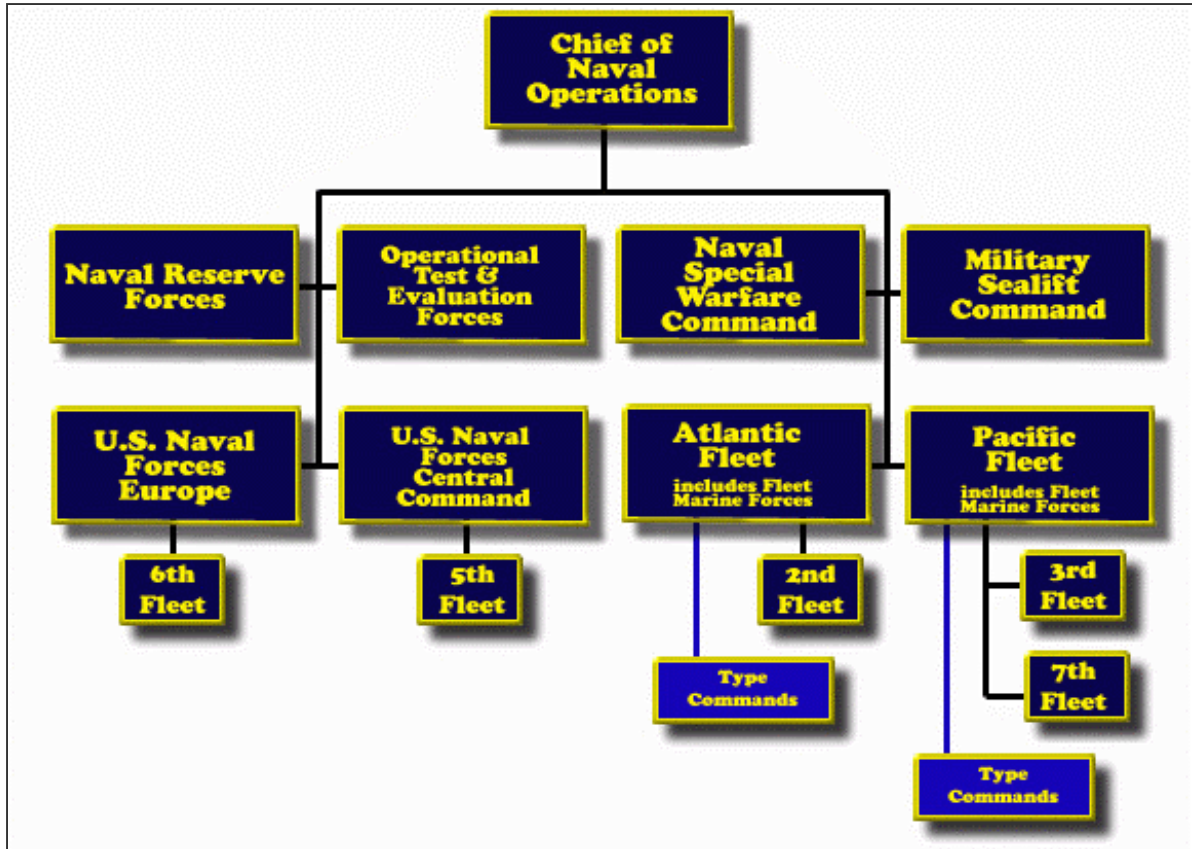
Chief of Naval Operations

Naval Reserve Forces

Operational Test & Evaluation Forces

Naval Special Warfare Command

Military Sealift Command

U.S. Naval Forces Europe

U.S. Naval Forces Central Command

Atlantic Fleet
includes Fleet Marine Forces

Pacific Fleet
includes Fleet Marine Forces

6th Fleet

5th Fleet

2nd Fleet

3rd Fleet

7th Fleet

Type Commands

Type Commands